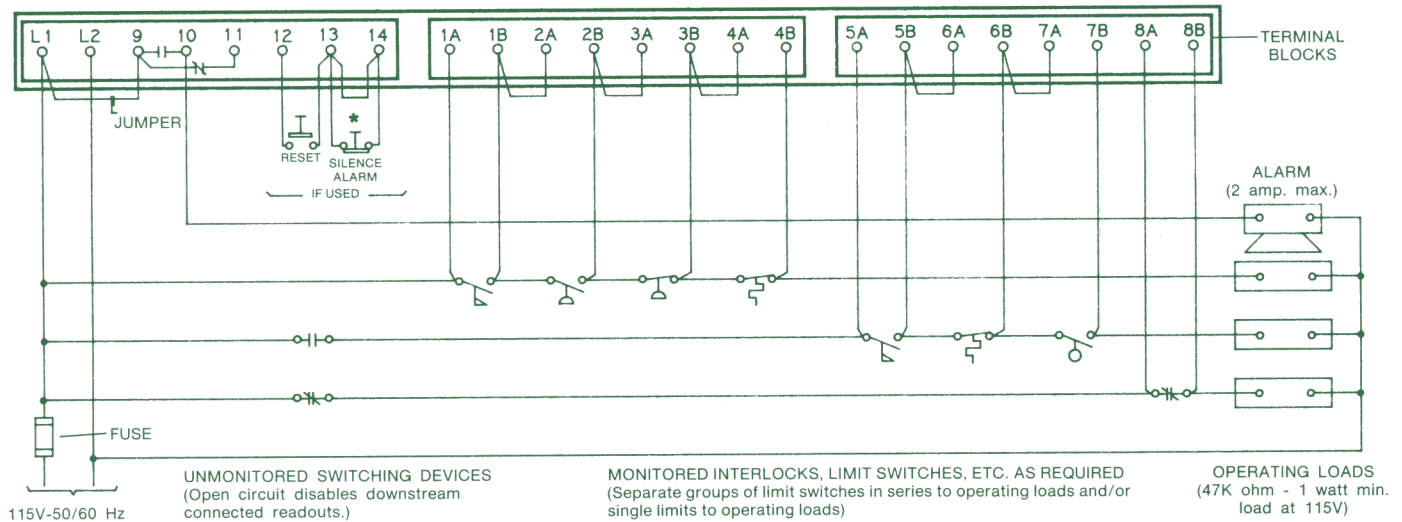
L1 L2 9 10 11 12 13 14

1A 1B 2A 2B 3A 3B 4A 4B

5A 5B 6A 6B 7A 7B 8A 8B

TERMINAL BLOCKS

JUMPER

RESET

*

SILENCE ALARM

IF USED

ALARM
(2 amp. max.)

FUSE

115V-50/60 Hz

UNMONITORED SWITCHING DEVICES
(Open circuit disables downstream connected readouts.)

MONITORED INTERLOCKS, LIMIT SWITCHES, ETC. AS REQUIRED
(Separate groups of limit switches in series to operating loads and/or single limits to operating loads)

OPERATING LOADS
(47K ohm - 1 watt min. load at 115V)